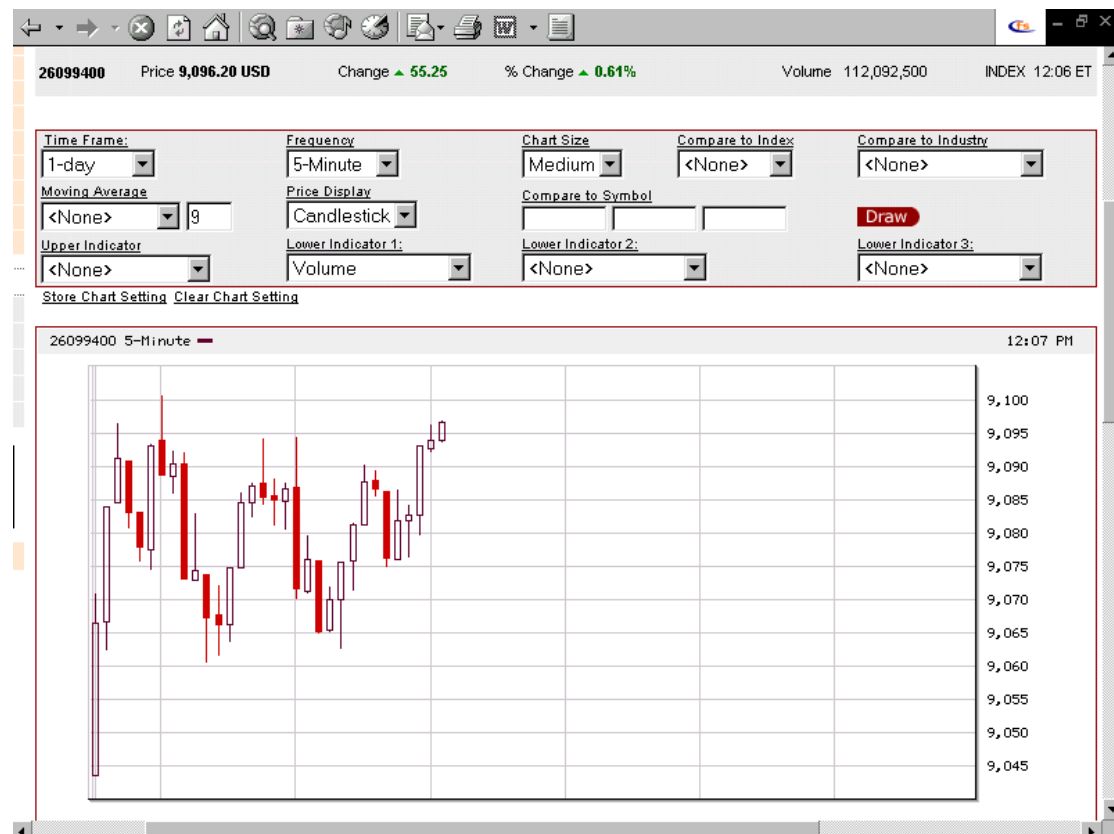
26099400 Price 9,096.20 USD Change ▲ 55.25 % Change ▲ 0.61% Volume 112,092,500 INDEX 12:06 ET

Time Frame: 1-day
Frequency 5-Minute
Chart Size Medium
Compare to Index <None>
Compare to Industry <None>
Moving Average <None> 9
Price Display Candlestick
Compare to Symbol
Draw
Upper Indicator <None>
Lower Indicator 1: Volume
Lower Indicator 2: <None>
Lower Indicator 3: <None>

Store Chart Setting Clear Chart Setting

26099400 5-Minute
12:07 PM

9,100
9,095
9,090
9,085
9,080
9,075
9,070
9,065
9,060
9,055
9,050
9,045